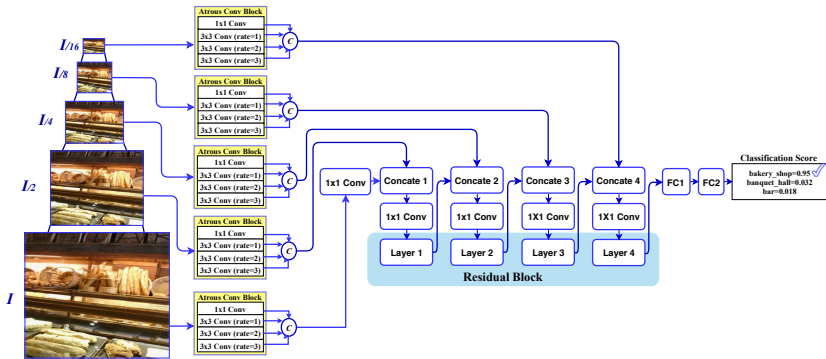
I/16

I/8

I/4

I/2

I

Atrous Conv Block
1x1 Conv
3x3 Conv (rate=1)
3x3 Conv (rate=2)
3x3 Conv (rate=3)

C

Atrous Conv Block
1x1 Conv
3x3 Conv (rate=1)
3x3 Conv (rate=2)
3x3 Conv (rate=3)

C

Atrous Conv Block
1x1 Conv
3x3 Conv (rate=1)
3x3 Conv (rate=2)
3x3 Conv (rate=3)

C

Atrous Conv Block
1x1 Conv
3x3 Conv (rate=1)
3x3 Conv (rate=2)
3x3 Conv (rate=3)

C

Atrous Conv Block
1x1 Conv
3x3 Conv (rate=1)
3x3 Conv (rate=2)
3x3 Conv (rate=3)

C

1x1 Conv

Concate 1
1x1 Conv
Layer 1

Concate 2
1x1 Conv
Layer 2

Concate 3
1X1 Conv
Layer 3

Concate 4
1X1 Conv
Layer 4

Residual Block

FC1

FC2

Classification Score
bakery_shop=0.95
banquet_hall=0.032
bar=0.018